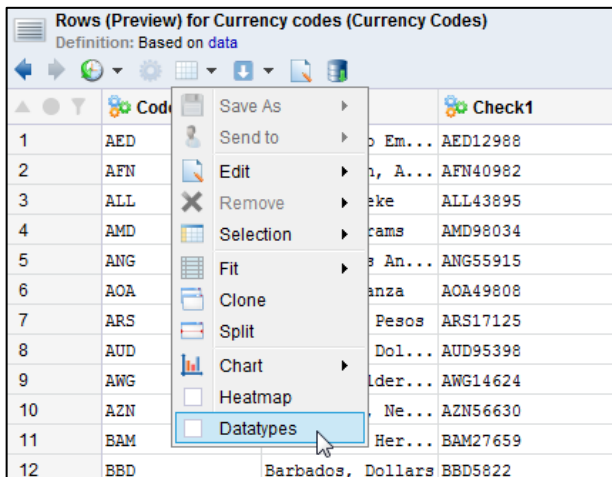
Rows (Preview) for Currency codes (Currency Codes)
Definition: Based on data

| | Code | | Check1 |
|---|---|---|---|
| 1 | AED | o Em... | AED12988 |
| 2 | AFN | n, A... | AFN40982 |
| 3 | ALL | eke | ALL43895 |
| 4 | AMD | rams | AMD98034 |
| 5 | ANG | s An... | ANG55915 |
| 6 | AOA | anza | AOA49808 |
| 7 | ARS | Pesos | ARS17125 |
| 8 | AUD | Dol... | AUD95398 |
| 9 | AWG | lder... | AWG14624 |
| 10 | AZN | , Ne... | AZN56630 |
| 11 | BAM | Her... | BAM27659 |
| 12 | BBD | Barbados, Dollars | BBD5822 |

Save As
Send to
Edit
Remove
Selection
Fit
Clone
Split
Chart
Heatmap
Datatypes